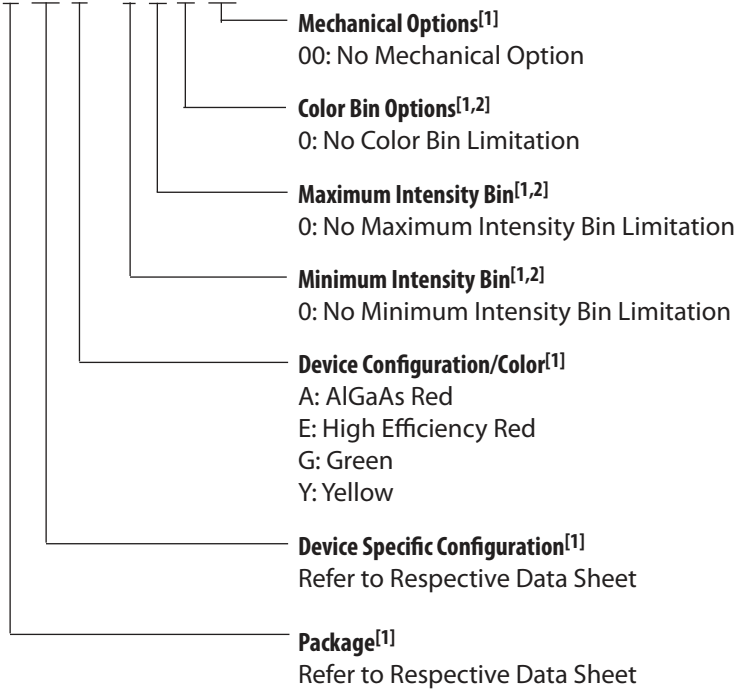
Mechanical Options$^{[1]}$
00: No Mechanical Option

Color Bin Options$^{[1,2]}$
0: No Color Bin Limitation

Maximum Intensity Bin$^{[1,2]}$
0: No Maximum Intensity Bin Limitation

Minimum Intensity Bin$^{[1,2]}$
0: No Minimum Intensity Bin Limitation

Device Configuration/Color$^{[1]}$
A: AlGaAs Red
E: High Efficiency Red
G: Green
Y: Yellow

Device Specific Configuration$^{[1]}$
Refer to Respective Data Sheet

Package$^{[1]}$
Refer to Respective Data Sheet